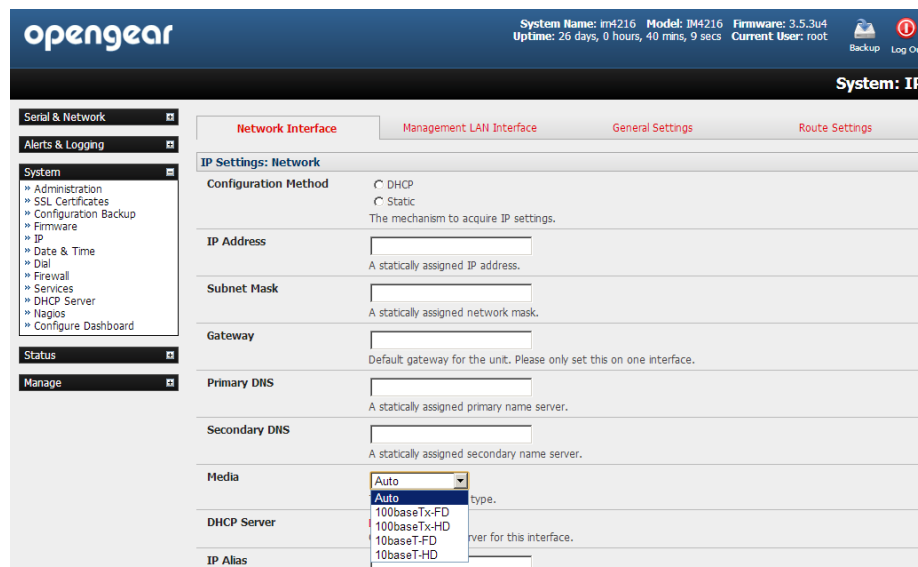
opengear

System Name: im4216 Model: IM4216 Firmware: 3.5.3u4
Uptime: 26 days, 0 hours, 40 mins, 9 secs Current User: root

Backup Log O

System: I

Serial & Network
Alerts & Logging
System
» Administration
» SSL Certificates
» Configuration Backup
» Firmware
» IP
» Date & Time
» Dial
» Firewall
» Services
» DHCP Server
» Nagios
» Configure Dashboard
Status
Manage

Network Interface | Management LAN Interface | General Settings | Route Settings

IP Settings: Network

Configuration Method
DHCP
Static
The mechanism to acquire IP settings.

IP Address
A statically assigned IP address.

Subnet Mask
A statically assigned network mask.

Gateway
Default gateway for the unit. Please only set this on one interface.

Primary DNS
A statically assigned primary name server.

Secondary DNS
A statically assigned secondary name server.

Media
Auto
Auto
100baseTx-FD
100baseTx-HD
10baseT-FD
10baseT-HD
type.

DHCP Server
rver for this interface.

IP Alias